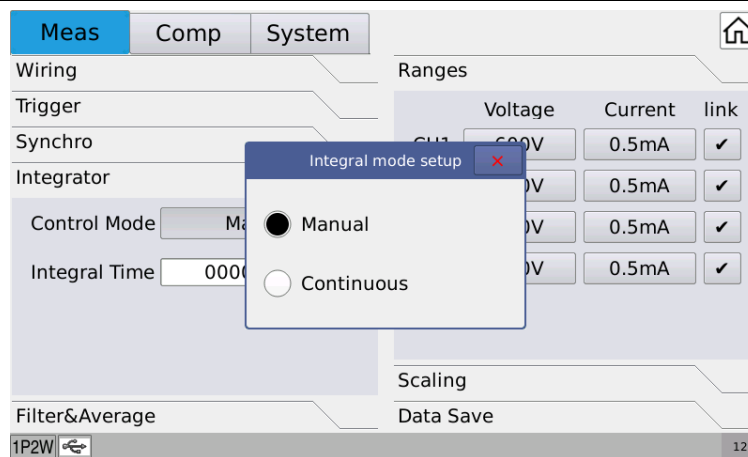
Meas
Comp
System

Wiring
Trigger
Synchro
Integrator
Control Mode Ma
Integral Time 0000

Ranges
Voltage Current link
CH1 600V 0.5mA ✔
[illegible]0V 0.5mA ✔
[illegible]0V 0.5mA ✔
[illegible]0V 0.5mA ✔

Integral mode setup ×
Manual
Continuous

Scaling
Filter&Average
Data Save
1P2W
12